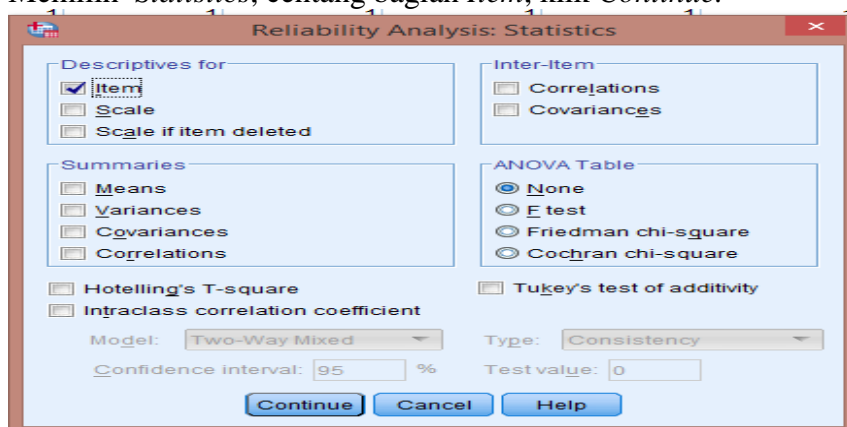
Memilih Statistics, centang bagian Item, klik Continue.

Reliability Analysis: Statistics

Descriptives for
Item
Scale
Scale if item deleted

Inter-Item
Correlations
Covariances

Summaries
Means
Variances
Covariances
Correlations

ANOVA Table
None
F test
Friedman chi-square
Cochran chi-square

Hotelling's T-square
Tukey's test of additivity
Intraclass correlation coefficient

Model: Two-Way Mixed
Type: Consistency
Confidence interval: 95 %
Test value: 0

Continue
Cancel
Help